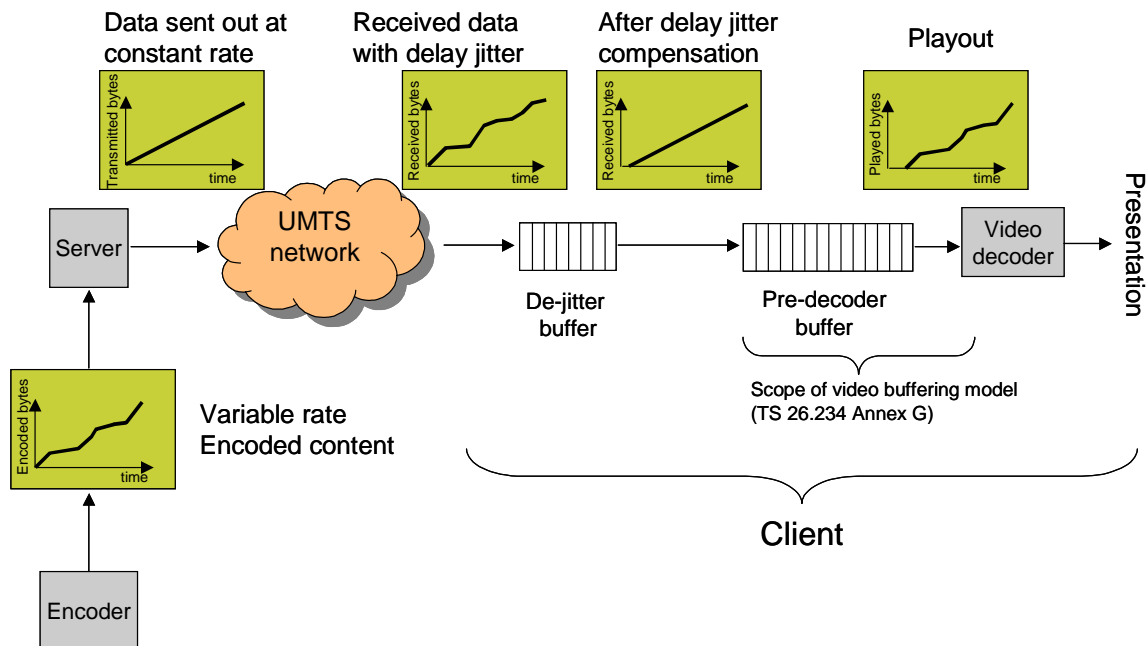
Data sent out at constant rate

Transmitted bytes

time

Received data with delay jitter

Received bytes

time

After delay jitter compensation

Received bytes

time

Playout

Played bytes

time

Server

UMTS network

De-jitter buffer

Pre-decoder buffer

Video decoder

Presentation

Scope of video buffering model (TS 26.234 Annex G)

Encoded bytes

time

Variable rate Encoded content

Client

Encoder